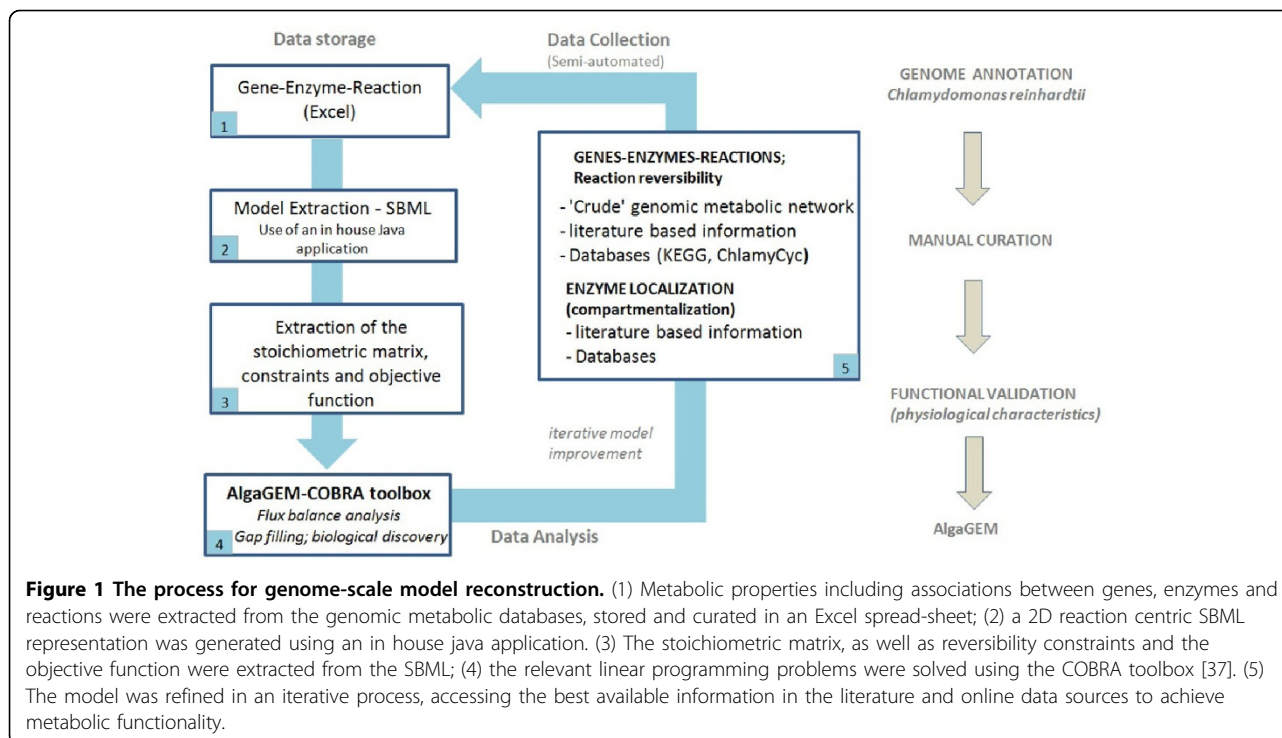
Data storage

Data Collection
(Semi-automated)

Gene-Enzyme-Reaction (Excel)
1

Model Extraction - SBML
Use of an in house Java application
2

Extraction of the stoichiometric matrix, constraints and objective function
3

AlgaGEM-COBRA toolbox
Flux balance analysis
Gap filling; biological discovery
4

GENES-ENZYMES-REACTIONS; Reaction reversibility
- 'Crude' genomic metabolic network
- literature based information
- Databases (KEGG, ChlamyCyc)
ENZYME LOCALIZATION (compartmentalization)
- literature based information
- Databases
5

iterative model improvement

Data Analysis

GENOME ANNOTATION
Chlamydomonas reinhardtii

MANUAL CURATION

FUNCTIONAL VALIDATION
(physiological characteristics)

AlgaGEM

**Figure 1 The process for genome-scale model reconstruction.** (1) Metabolic properties including associations between genes, enzymes and reactions were extracted from the genomic metabolic databases, stored and curated in an Excel spread-sheet; (2) a 2D reaction centric SBML representation was generated using an in house java application. (3) The stoichiometric matrix, as well as reversibility constraints and the objective function were extracted from the SBML; (4) the relevant linear programming problems were solved using the COBRA toolbox [37]. (5) The model was refined in an iterative process, accessing the best available information in the literature and online data sources to achieve metabolic functionality.